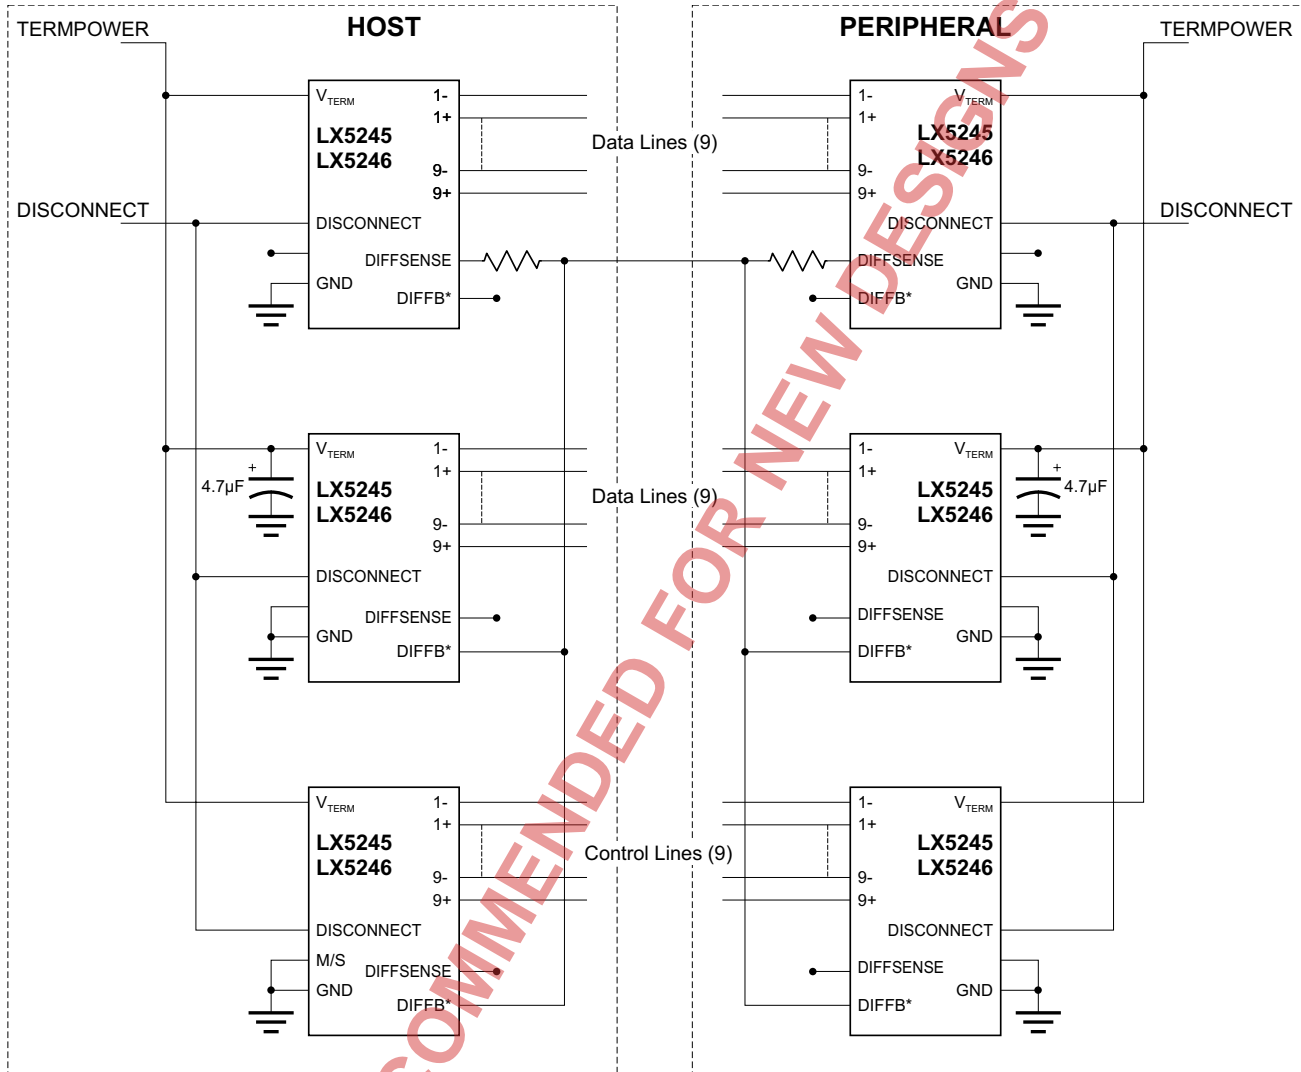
TERMPOWER

HOST

PERIPHERAL

TERMPOWER

$V_{TERM}$
LX5245
LX5246
1-
1+
9-
9+
DISCONNECT
DIFFSENSE
GND
DIFFB*

Data Lines (9)

1-
1+
9-
9+
$V_{TERM}$
LX5245
LX5246
DISCONNECT
DIFFSENSE
GND
DIFFB*

DISCONNECT

DISCONNECT

$V_{TERM}$
LX5245
LX5246
1-
1+
9-
9+
DISCONNECT
DIFFSENSE
GND
DIFFB*

+
4.7µF

Data Lines (9)

1-
1+
9-
9+
$V_{TERM}$
LX5245
LX5246
DISCONNECT
DIFFSENSE
GND
DIFFB*

+
4.7µF

$V_{TERM}$
LX5245
LX5246
1-
1+
9-
9+
DISCONNECT
M/S
DIFFSENSE
GND
DIFFB*

Control Lines (9)

1-
1+
9-
9+
$V_{TERM}$
LX5245
LX5246
DISCONNECT
DIFFSENSE
GND
DIFFB*

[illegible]COMMENDED FOR NEW DESIGNS